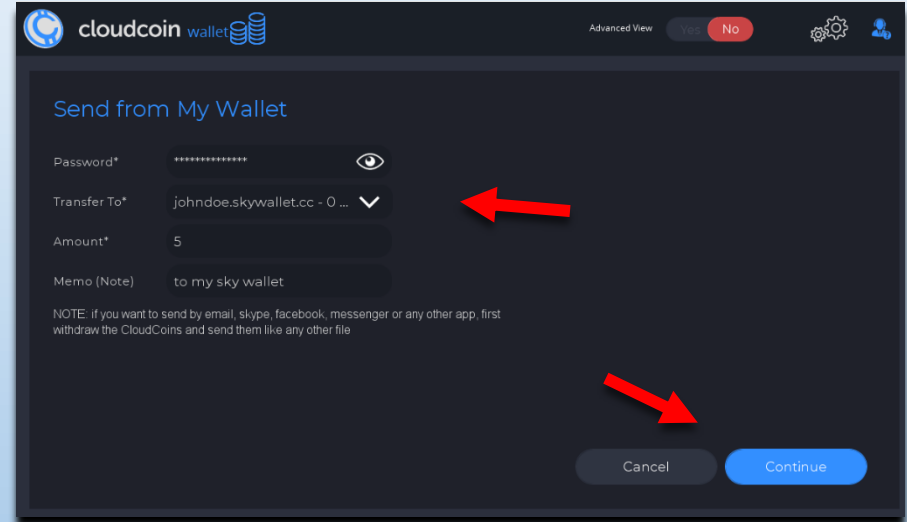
cloudcoin wallet

Advanced View Yes No

Send from My Wallet

Password* **************

Transfer To* johndoe.skywallet.cc - 0 ...

Amount* 5

Memo (Note) to my sky wallet

NOTE: if you want to send by email, skype, facebook, messenger or any other app, first withdraw the CloudCoins and send them like any other file

Cancel

Continue